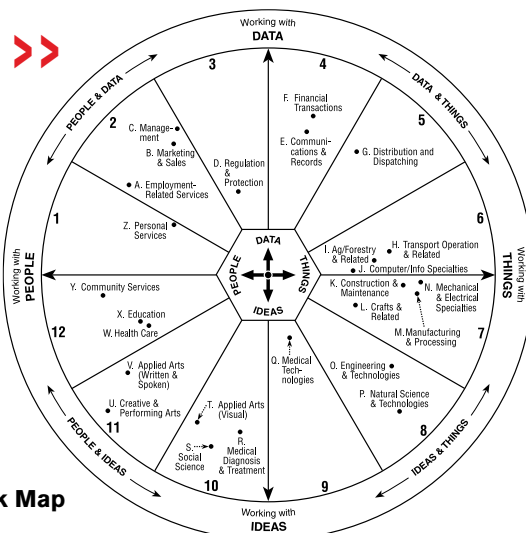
Working with DATA

PEOPLE & DATA

DATA & THINGS

3

4

2

5

C. Management

B. Marketing & Sales

D. Regulation & Protection

F. Financial Transactions

E. Communications and Records

G. Distribution and Dispatching

A. Employment-Related Services

1

6

Z. Personal Services

DATA

PEOPLE

THINGS

IDEAS

Working with PEOPLE

Working with THINGS

I. Ag/Forestry & Related

H. Transport Operation & Related

J. Computer/Info Specialties

Y. Community Services

K. Construction & Maintenance

N. Mechanical & Electrical Specialties

L. Crafts & Related

X. Education

12

W. Health Care

M. Manufacturing & Processing

7

Q. Medical Technologies

O. Engineering & Technologies

V. Applied Arts (Written & Spoken)

P. Natural Science & Technologies

U. Creative & Performing Arts

11

T. Applied Arts (Visual)

8

S. Social Science

R. Medical Diagnosis & Treatment

PEOPLE & IDEAS

IDEAS & THINGS

10

9

Working with IDEAS

k Map